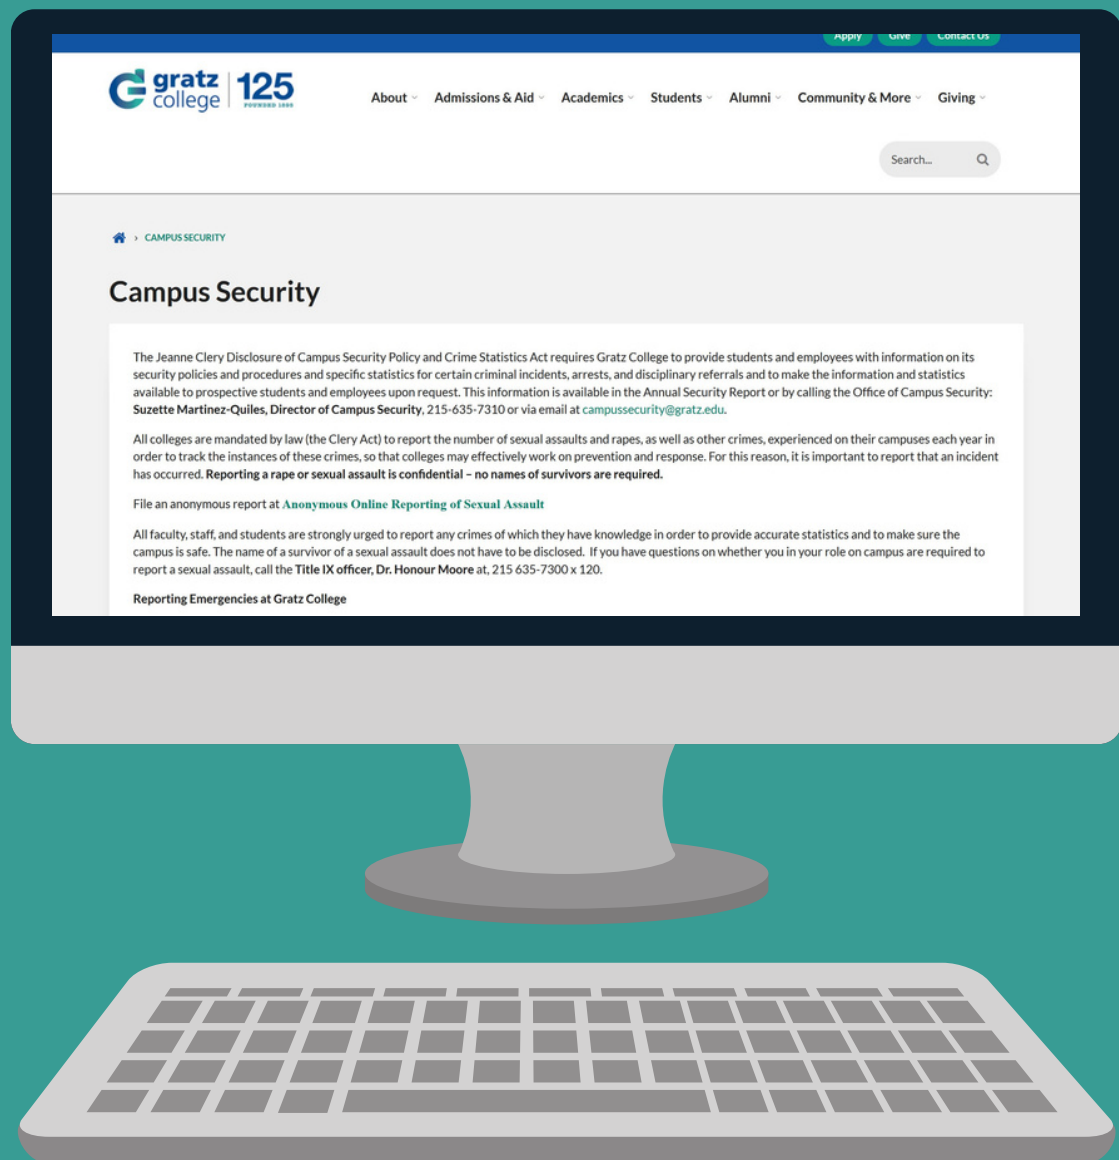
Apply Give Contact Us

gratz college 125 FOUNDED 1895

About Admissions & Aid Academics Students Alumni Community & More Giving

Search...

CAMPUS SECURITY

Campus Security

The Jeanne Clery Disclosure of Campus Security Policy and Crime Statistics Act requires Gratz College to provide students and employees with information on its security policies and procedures and specific statistics for certain criminal incidents, arrests, and disciplinary referrals and to make the information and statistics available to prospective students and employees upon request. This information is available in the Annual Security Report or by calling the Office of Campus Security: Suzette Martinez-Quiles, Director of Campus Security, 215-635-7310 or via email at campussecurity@gratz.edu.

All colleges are mandated by law (the Clery Act) to report the number of sexual assaults and rapes, as well as other crimes, experienced on their campuses each year in order to track the instances of these crimes, so that colleges may effectively work on prevention and response. For this reason, it is important to report that an incident has occurred. Reporting a rape or sexual assault is confidential – no names of survivors are required.

File an anonymous report at Anonymous Online Reporting of Sexual Assault

All faculty, staff, and students are strongly urged to report any crimes of which they have knowledge in order to provide accurate statistics and to make sure the campus is safe. The name of a survivor of a sexual assault does not have to be disclosed. If you have questions on whether you in your role on campus are required to report a sexual assault, call the Title IX officer, Dr. Honour Moore at, 215 635-7300 x 120.

Reporting Emergencies at Gratz College